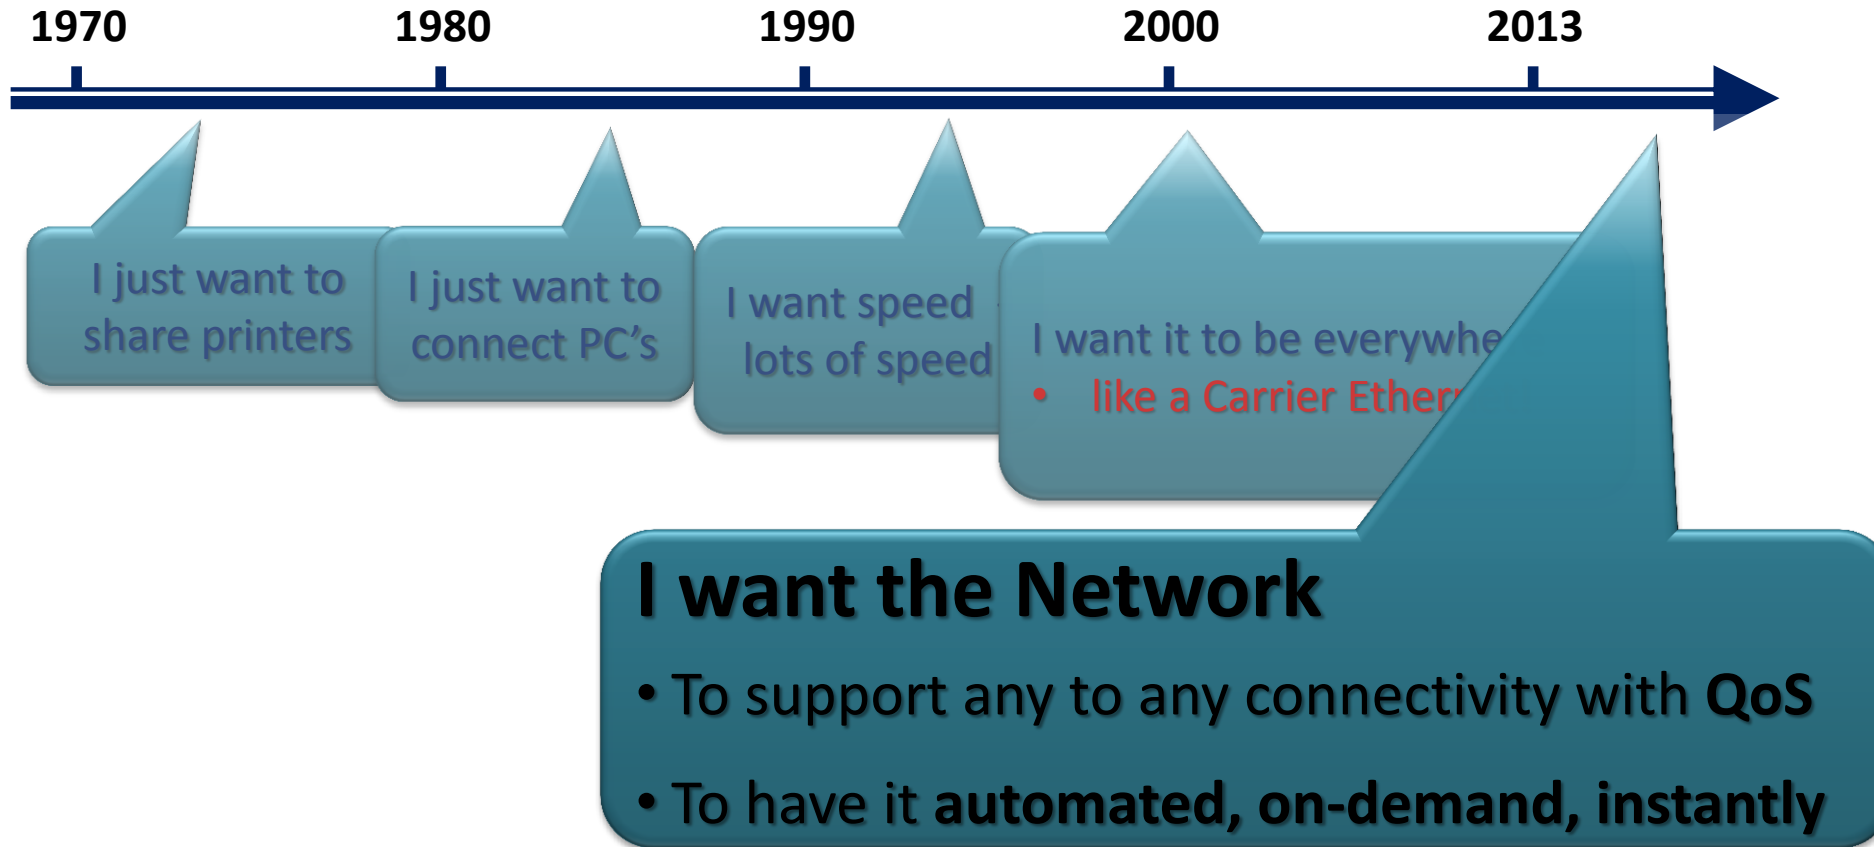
1970 1980 1990 2000 2013

I just want to share printers

I just want to connect PC's

I want speed lots of speed

I want it to be everywhe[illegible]

• like a Carrier Ether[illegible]

I want the Network

• To support any to any connectivity with **QoS**

• To have it **automated, on-demand, instantly**